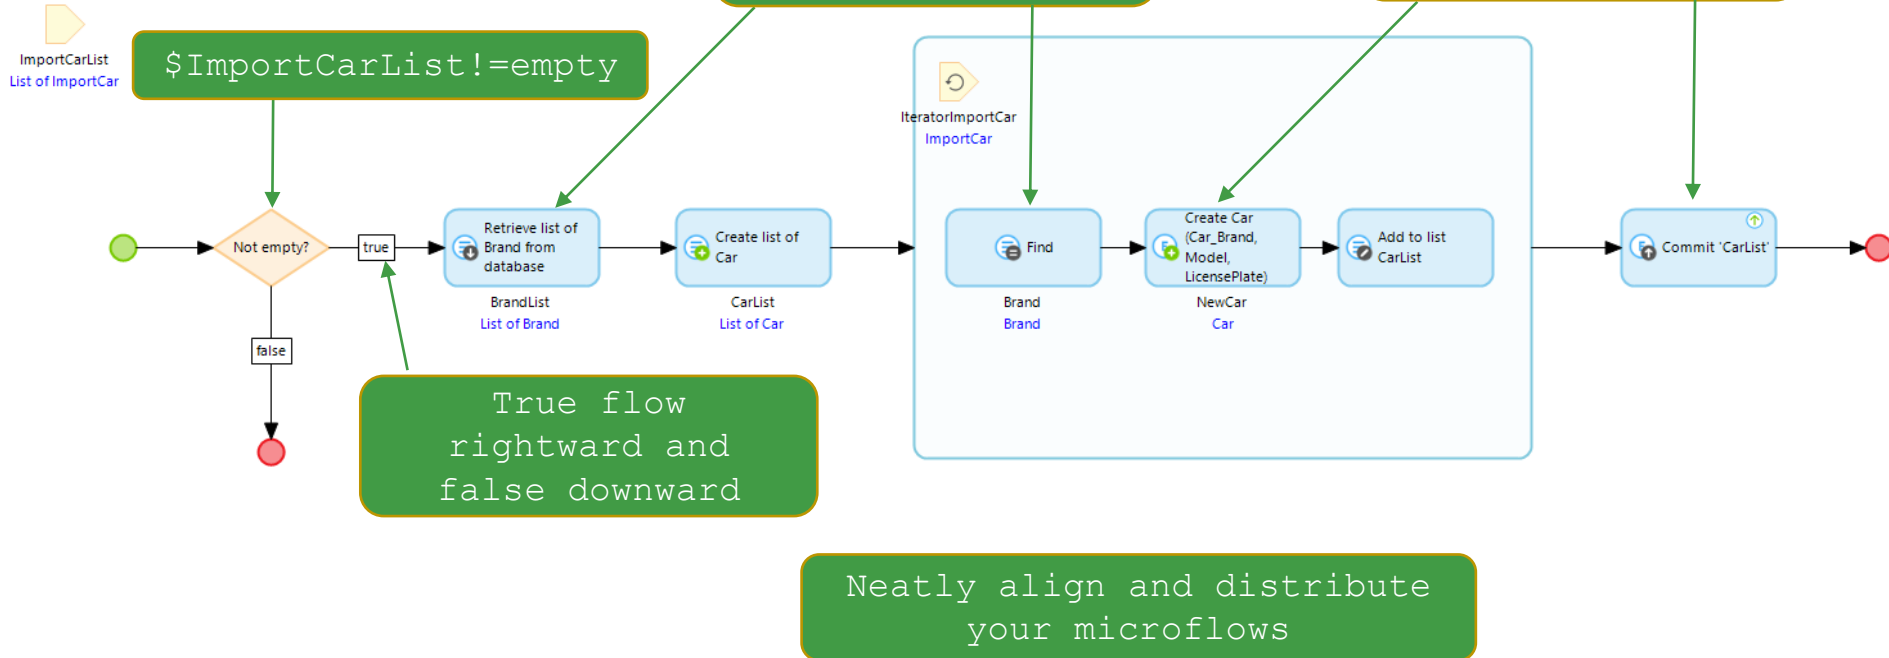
ImportCarList
List of ImportCar

$ImportCarList!=empty

IteratorImportCar
ImportCar

Not empty?

true

Retrieve list of Brand from database

BrandList
List of Brand

Create list of Car

CarList
List of Car

Find

Brand
Brand

Create Car (Car_Brand, Model, LicensePlate)

NewCar
Car

Add to list CarList

Commit 'CarList'

false

True flow rightward and false downward

Neatly align and distribute your microflows